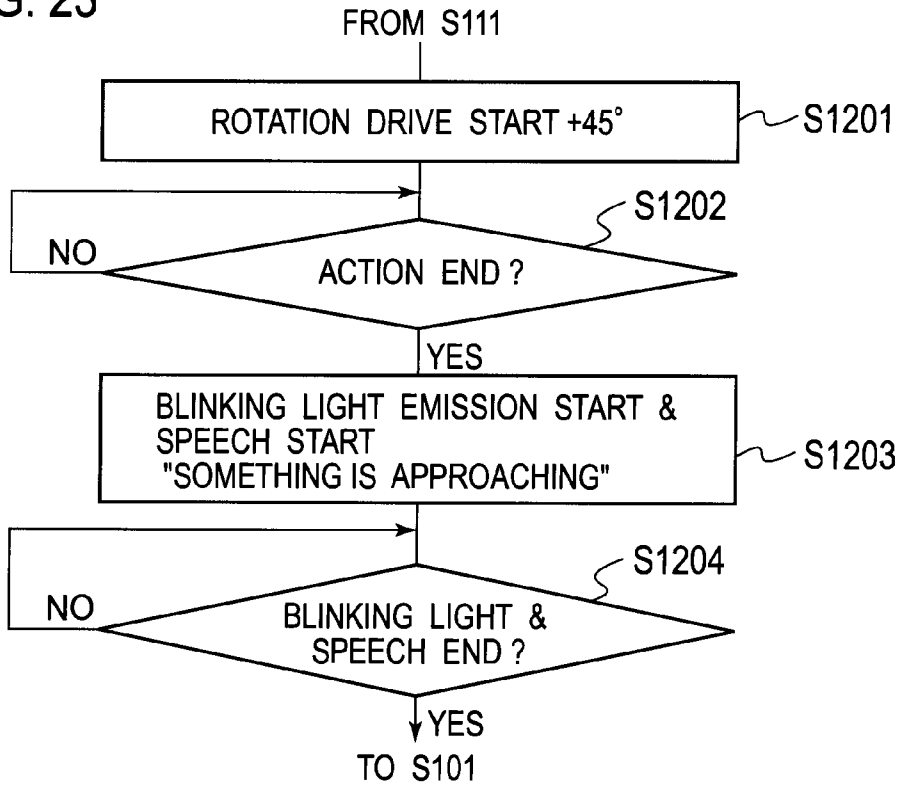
G. 25

FROM S111

ROTATION DRIVE START +45°

S1201

S1202

NO

ACTION END ?

YES

BLINKING LIGHT EMISSION START & SPEECH START "SOMETHING IS APPROACHING"

S1203

S1204

NO

BLINKING LIGHT & SPEECH END ?

YES

TO S101